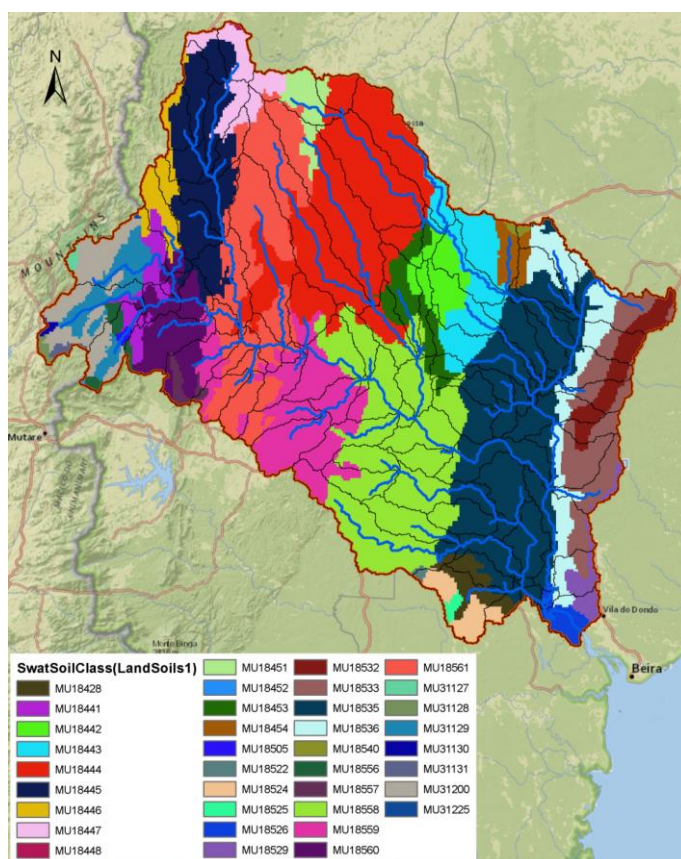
N

MOUNTAINS

Mutare

Monte Binga

Vila do Dondo

Beira

SwatSoilClass(LandSoils1)
MU18428
MU18441
MU18442
MU18443
MU18444
MU18445
MU18446
MU18447
MU18448

MU18451
MU18452
MU18453
MU18454
MU18505
MU18522
MU18524
MU18525
MU18526
MU18529

MU18532
MU18533
MU18535
MU18536
MU18540
MU18556
MU18557
MU18558
MU18559
MU18560

MU18561
MU31127
MU31128
MU31129
MU31130
MU31131
MU31200
MU31225